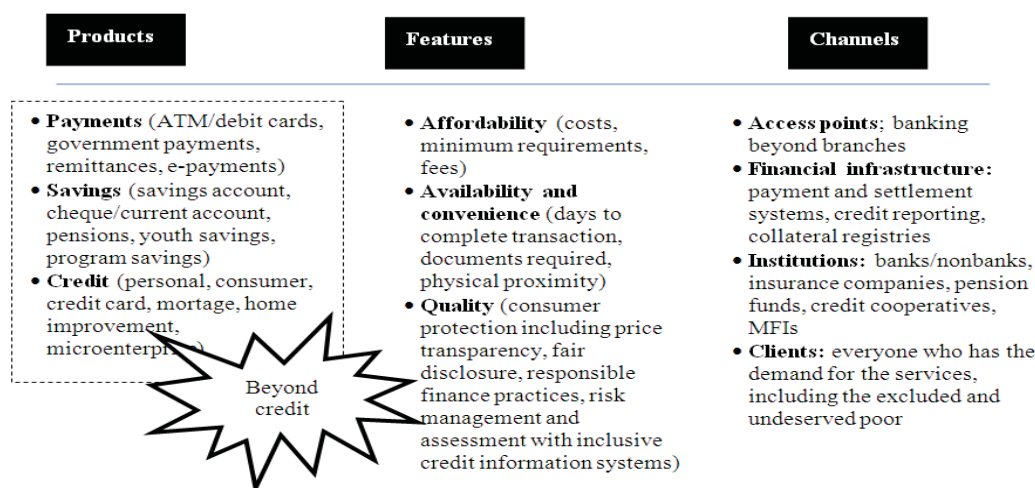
Products

Features

Channels

• **Payments** (ATM/debit cards, government payments, remittances, e-payments)
• **Savings** (savings account, cheque/current account, pensions, youth savings, program savings)
• **Credit** (personal, consumer, credit card, mortage, home improvement, microenterp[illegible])

Beyond credit

• **Affordability** (costs, minimum requirements, fees)
• **Availability and convenience** (days to complete transaction, documents required, physical proximity)
• **Quality** (consumer protection including price transparency, fair disclosure, responsible finance practices, risk management and assessment with inclusive credit information systems)

• **Access points**; banking beyond branches
• **Financial infrastructure:** payment and settlement systems, credit reporting, collateral registries
• **Institutions:** banks/nonbanks, insurance companies, pension funds, credit cooperatives, MFIs
• **Clients:** everyone who has the demand for the services, including the excluded and undeserved poor